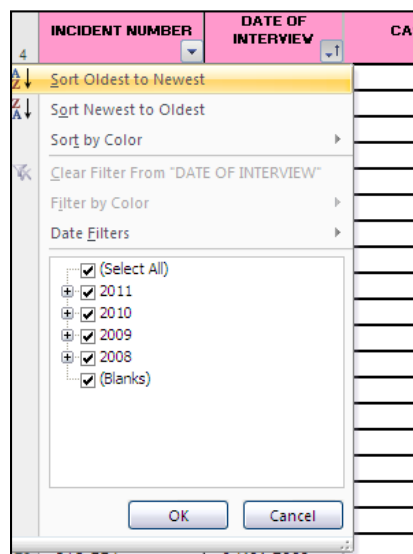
4

INCIDENT NUMBER

DATE OF INTERVIEW

CA

Sort Oldest to Newest

Sort Newest to Oldest

Sort by Color

Clear Filter From "DATE OF INTERVIEW"

Filter by Color

Date Filters

(Select All)

2011

2010

2009

2008

(Blanks)

OK

Cancel